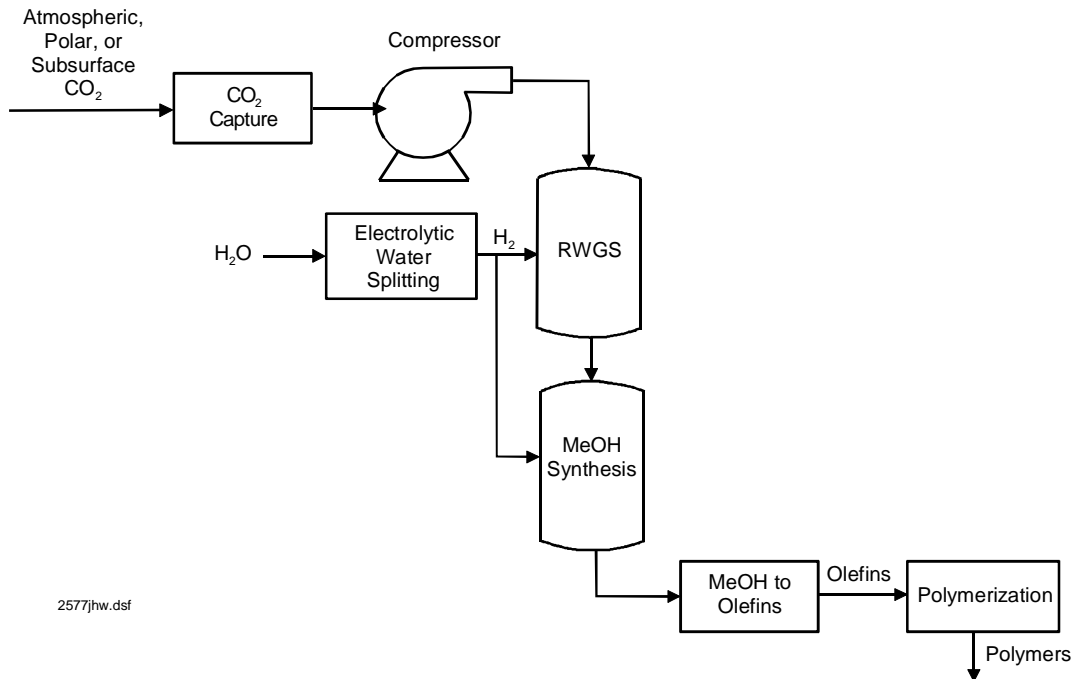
Atmospheric, Polar, or Subsurface $CO_2$

$CO_2$ Capture

Compressor

$H_2O$

Electrolytic Water Splitting

$H_2$

RWGS

MeOH Synthesis

MeOH to Olefins

Olefins

Polymerization

Polymers

2577jhw.dsf